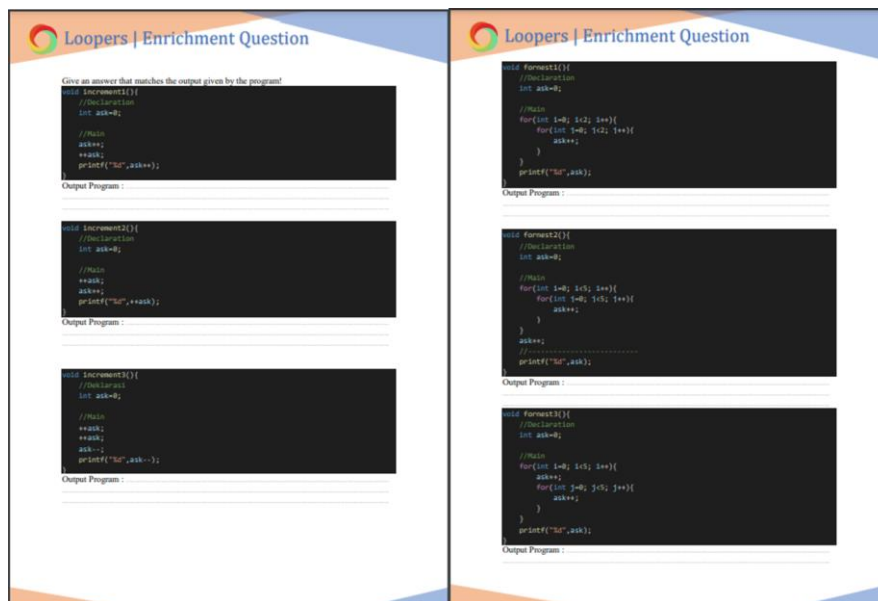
Loopers | Enrichment Question

Give an answer that matches the output given by the program!

void increment1(){
//Declaration
int ask=0;

//Main
ask++;
++ask;
printf("%d",ask++);
}

Output Program : ..................................................

void increment2(){
//Declaration
int ask=0;

//Main
++ask;
ask++;
printf("%d",++ask);
}

Output Program : ..................................................

void increment3(){
//Deklarasi
int ask=0;

//Main
++ask;
++ask;
ask--;
printf("%d",ask--);
}

Output Program : ..................................................

Loopers | Enrichment Question

void fornest1(){
//Declaration
int ask=0;

//Main
for(int i=0; i<2; i++){
for(int j=0; j<2; j++){
ask++;
}
}
printf("%d",ask);
}

Output Program : ..................................................

void fornest2(){
//Declaration
int ask=0;

//Main
for(int i=0; i<5; i++){
for(int j=0; j<5; j++){
ask++;
}
}
ask++;
//----------------------------
printf("%d",ask);
}

Output Program : ..................................................

void fornest3(){
//Declaration
int ask=0;

//Main
for(int i=0; i<5; i++){
ask++;
for(int j=0; j<5; j++){
ask++;
}
}
printf("%d",ask);
}

Output Program : ..................................................